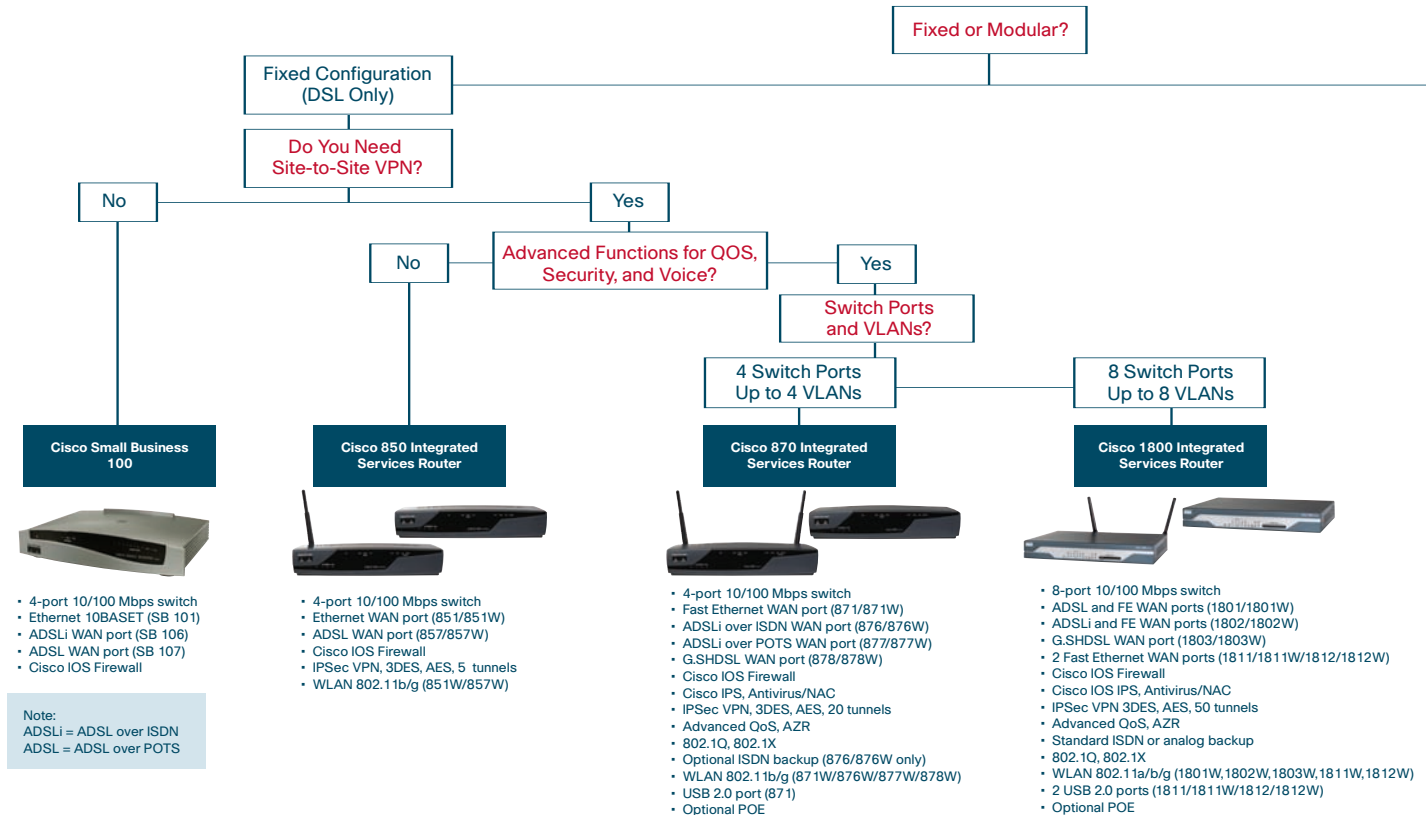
Fixed or Modular?

Fixed Configuration (DSL Only)

Do You Need Site-to-Site VPN?

No

Yes

No

Advanced Functions for QOS, Security, and Voice?

Yes

Switch Ports and VLANs?

4 Switch Ports Up to 4 VLANs

8 Switch Ports Up to 8 VLANs

Cisco Small Business 100

Cisco 850 Integrated Services Router

Cisco 870 Integrated Services Router

Cisco 1800 Integrated Services Router

• 4-port 10/100 Mbps switch
• Ethernet 10BASET (SB 101)
• ADSLi WAN port (SB 106)
• ADSL WAN port (SB 107)
• Cisco IOS Firewall

Note:
ADSLi = ADSL over ISDN
ADSL = ADSL over POTS

• 4-port 10/100 Mbps switch
• Ethernet WAN port (851/851W)
• ADSL WAN port (857/857W)
• Cisco IOS Firewall
• IPSec VPN, 3DES, AES, 5 tunnels
• WLAN 802.11b/g (851W/857W)

• 4-port 10/100 Mbps switch
• Fast Ethernet WAN port (871/871W)
• ADSLi over ISDN WAN port (876/876W)
• ADSLi over POTS WAN port (877/877W)
• G.SHDSL WAN port (878/878W)
• Cisco IOS Firewall
• Cisco IPS, Antivirus/NAC
• IPSec VPN, 3DES, AES, 20 tunnels
• Advanced QoS, AZR
• 802.1Q, 802.1X
• Optional ISDN backup (876/876W only)
• WLAN 802.11b/g (871W/876W/877W/878W)
• USB 2.0 port (871)
• Optional POE

• 8-port 10/100 Mbps switch
• ADSL and FE WAN ports (1801/1801W)
• ADSLi and FE WAN ports (1802/1802W)
• G.SHDSL WAN port (1803/1803W)
• 2 Fast Ethernet WAN ports (1811/1811W/1812/1812W)
• Cisco IOS Firewall
• Cisco IOS IPS, Antivirus/NAC
• IPSec VPN 3DES, AES, 50 tunnels
• Advanced QoS, AZR
• Standard ISDN or analog backup
• 802.1Q, 802.1X
• WLAN 802.11a/b/g (1801W,1802W,1803W,1811W,1812W)
• 2 USB 2.0 ports (1811/1811W/1812/1812W)
• Optional POE